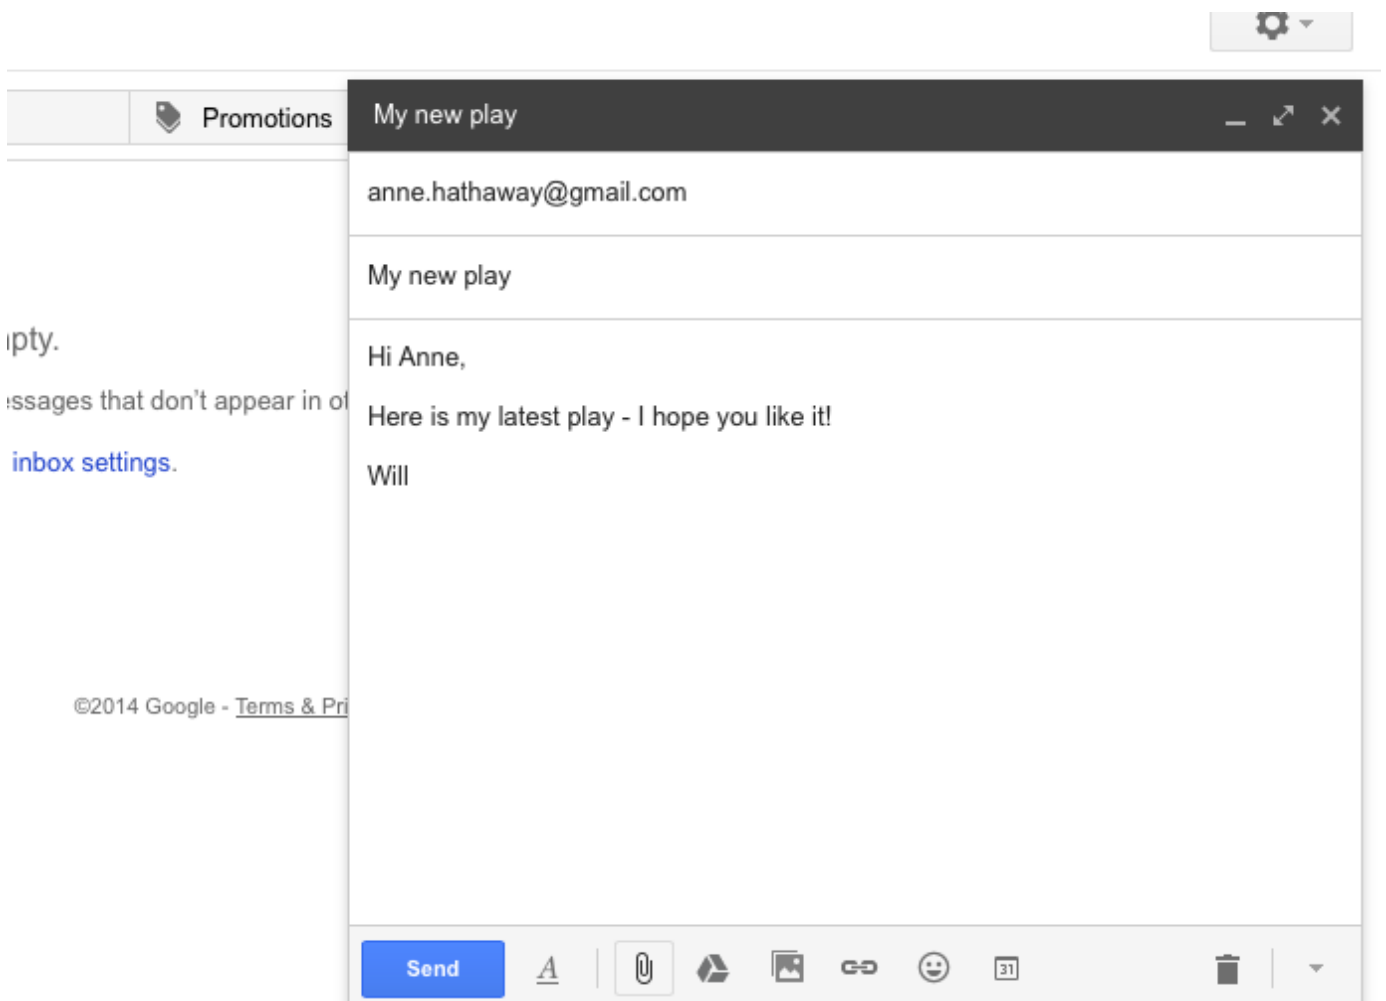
Promotions

pty.

ssages that don't appear in o

inbox settings.

©2014 Google - Terms & Pri

My new play

anne.hathaway@gmail.com

My new play

Hi Anne,

Here is my latest play - I hope you like it!

Will

Send

31